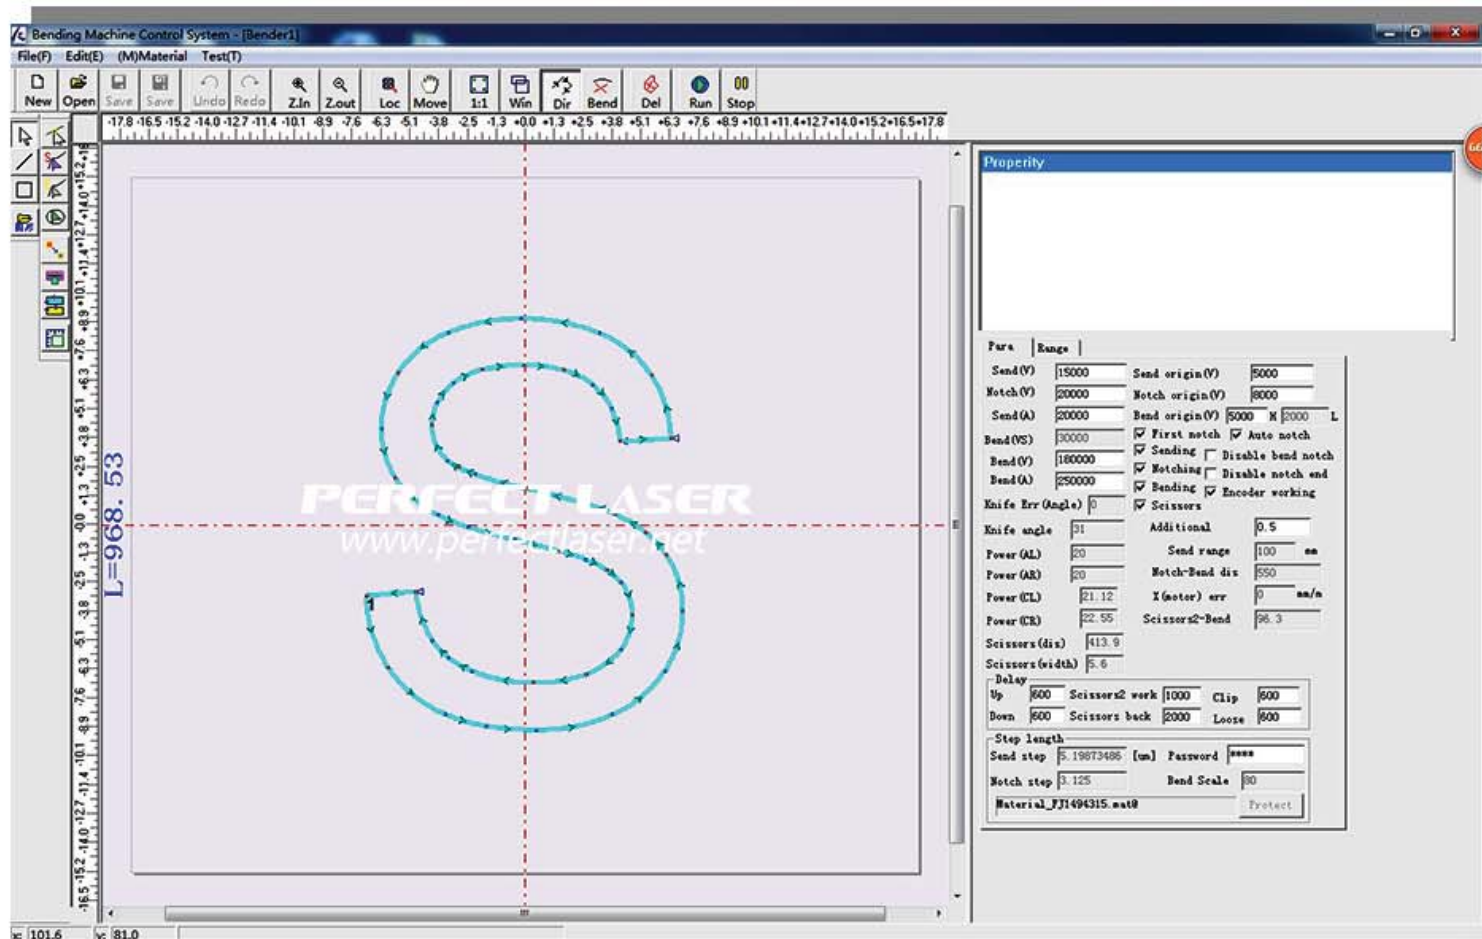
Bending Machine Control System - [Bender1]

File(F) Edit(E) (M)Material Test(T)

New Open Save Save Undo Redo Z.In Z.out Loc Move 1:1 Win Dir Bend Del Run Stop

-17.8 -16.5 -15.2 -14.0 -12.7 -11.4 -10.1 -8.9 -7.6 -6.3 -5.1 -3.8 -2.5 -1.3 +0.0 +1.3 +2.5 +3.8 +5.1 +6.3 +7.6 +8.9 +10.1 +11.4 +12.7 +14.0 +15.2 +16.5 +17.8

L=968. 53

1

PERFECT LASER
www.perfectlaser.net

Property

Para | Range

| | | | |
|---|---|---|---|
| Send(V) | 15000 | Send origin(V) | 5000 |
| Notch(V) | 20000 | Notch origin(V) | 8000 |
| Send(A) | 20000 | Bend origin(V) | 5000 X 2000 L |
| Bend(VS) | 30000 | First notch | Auto notch |
| Bend(V) | 180000 | Sending | Disable bend notch |
| Bend(A) | 250000 | Notching | Disable notch end |
| | | Bending | Encoder working |
| Knife Err(Angle) | 0 | Scissors | |
| Knife angle | 31 | Additional | 0.5 |
| Power(AL) | 20 | Send range | 100 mm |
| Power(AR) | 20 | Notch-Bend dis | 550 |
| Power(CL) | 21.12 | X(motor) err | 0 mm/m |
| Power(CR) | 22.55 | Scissors2-Bend | 96.3 |
| Scissors(dis) | 413.9 | | |
| Scissors(width) | 5.6 | | |

Delay
Up 600 Scissors2 work 1000 Clip 600
Down 600 Scissors back 2000 Loose 600

Step length
Send step 5.19873486 [um] Password ****
Notch step 3.125 Bend Scale 80
Material_FJ1494315.mat0 Protect

x: 101.6 y: 81.0